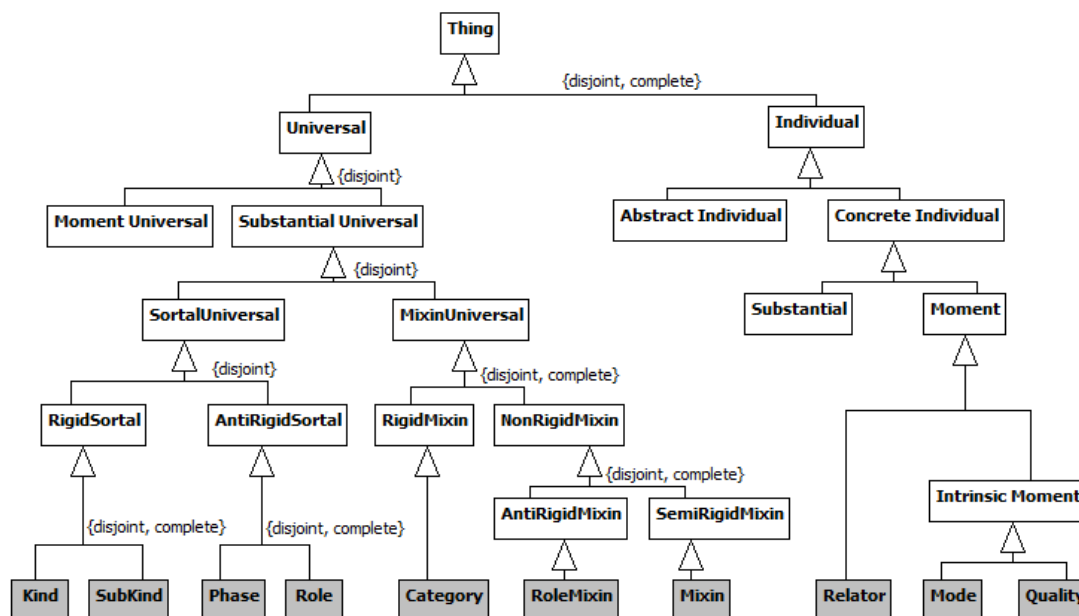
Thing

{disjoint, complete}

Universal

Individual

{disjoint}

Moment Universal

Substantial Universal

Abstract Individual

Concrete Individual

{disjoint}

SortalUniversal

MixinUniversal

Substantial

Moment

{disjoint}

{disjoint, complete}

RigidSortal

AntiRigidSortal

RigidMixin

NonRigidMixin

{disjoint, complete}

{disjoint, complete}

{disjoint, complete}

AntiRigidMixin

SemiRigidMixin

Intrinsic Moment

Kind

SubKind

Phase

Role

Category

RoleMixin

Mixin

Relator

Mode

Quality